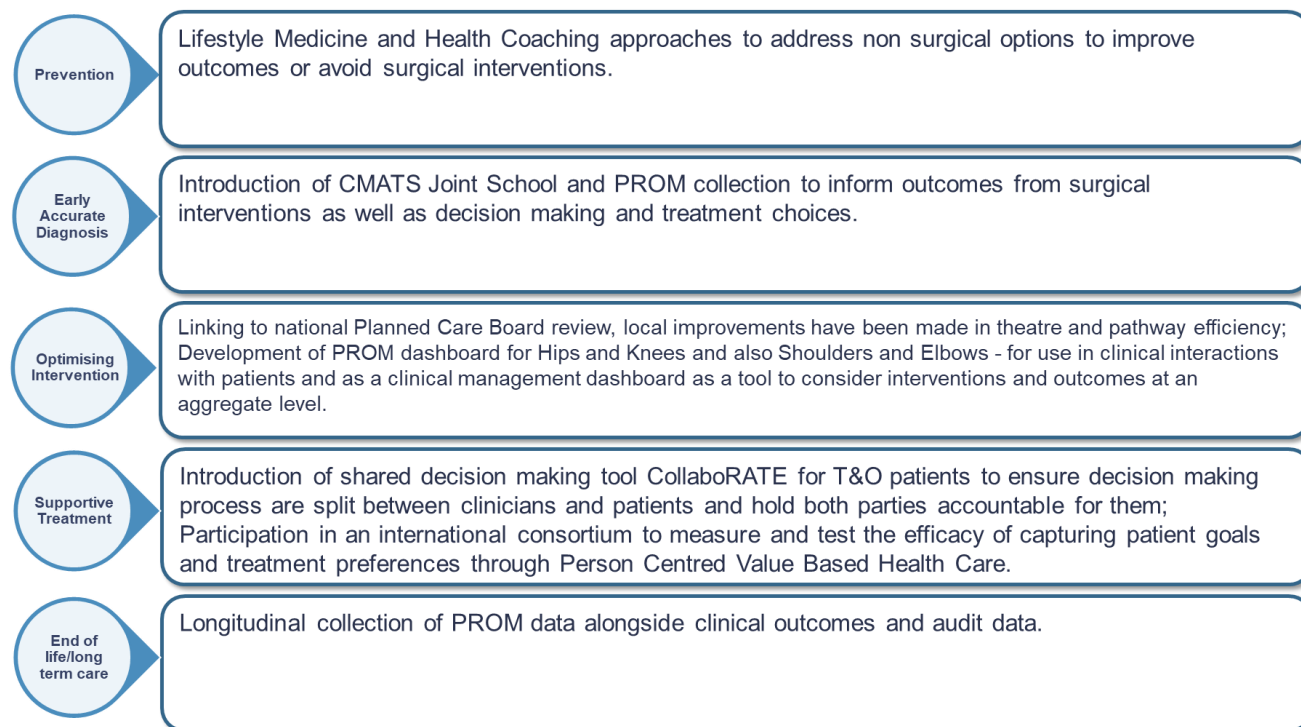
Prevention

Lifestyle Medicine and Health Coaching approaches to address non surgical options to improve outcomes or avoid surgical interventions.

Early Accurate Diagnosis

Introduction of CMATS Joint School and PROM collection to inform outcomes from surgical interventions as well as decision making and treatment choices.

Optimising Intervention

Linking to national Planned Care Board review, local improvements have been made in theatre and pathway efficiency; Development of PROM dashboard for Hips and Knees and also Shoulders and Elbows - for use in clinical interactions with patients and as a clinical management dashboard as a tool to consider interventions and outcomes at an aggregate level.

Supportive Treatment

Introduction of shared decision making tool CollaboRATE for T&O patients to ensure decision making process are split between clinicians and patients and hold both parties accountable for them; Participation in an international consortium to measure and test the efficacy of capturing patient goals and treatment preferences through Person Centred Value Based Health Care.

End of life/long term care

Longitudinal collection of PROM data alongside clinical outcomes and audit data.